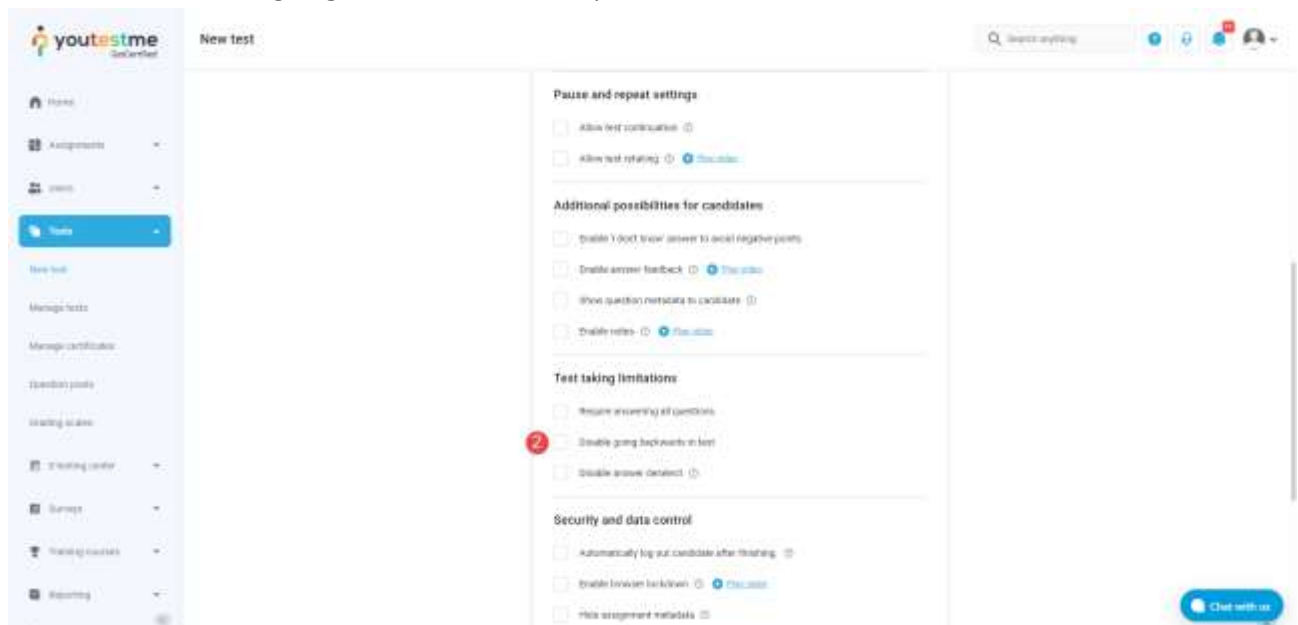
youtestme GetCertified

New test

Search anything

Home
Assignments
Users
Tests
New test
Manage tests
Manage certificates
Question pools
Grading scales
E-testing center
Surveys
Training courses
Reporting

Pause and repeat settings

Allow test continuation

Allow test retaking Play video

Additional possibilities for candidates

Enable 'I don't know' answer to avoid negative points

Enable answer feedback Play video

Show question metadata to candidate

Enable notes Play video

Test taking limitations

Require answering all questions

2 Disable going backwards in test

Disable answer deselect

Security and data control

Automatically log out candidate after finishing

Enable browser lockdown Play video

Hide assignment metadata

Chat with us